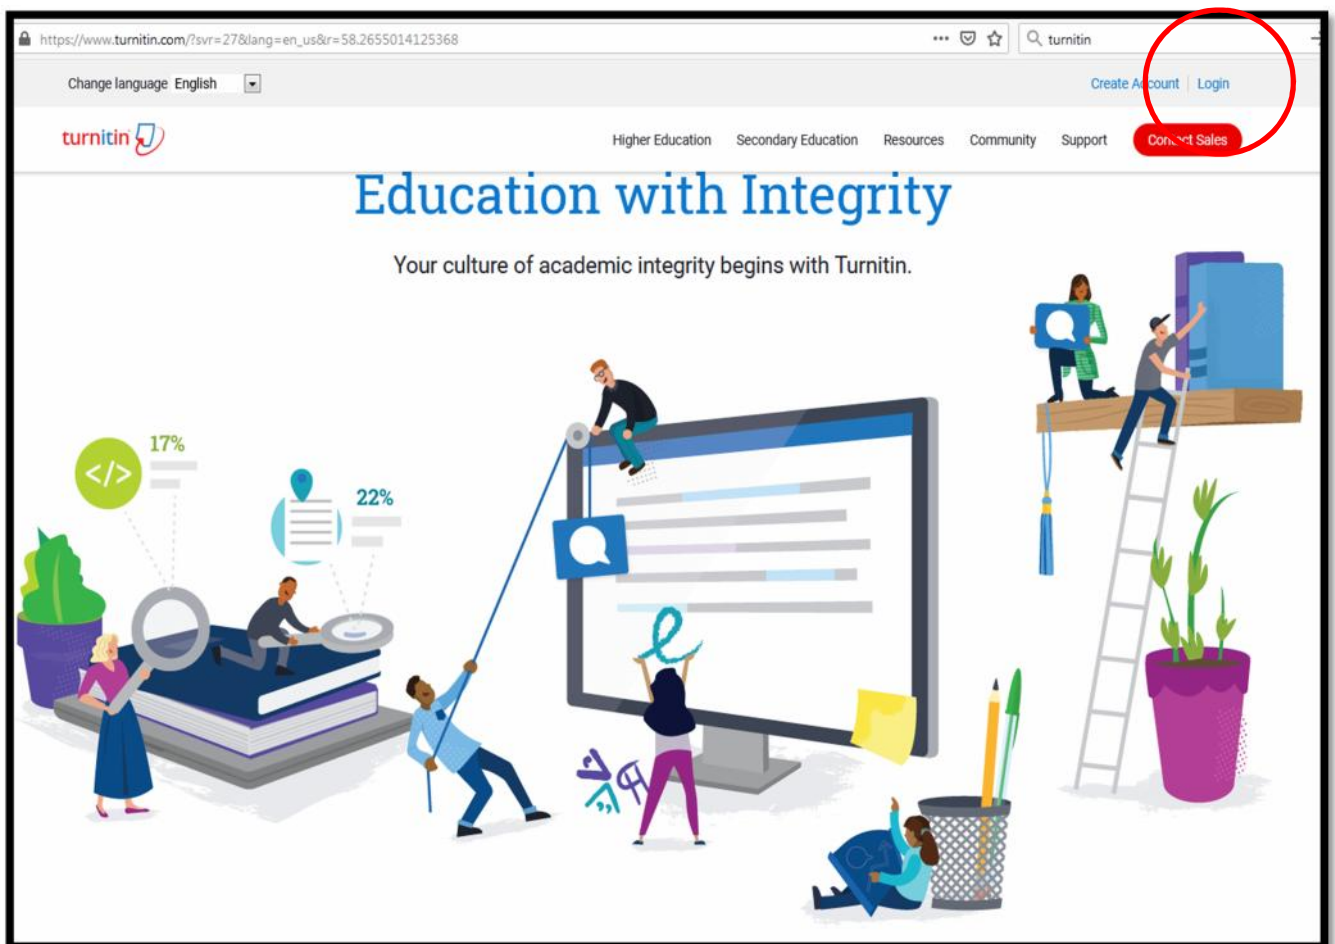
https://www.turnitin.com/?svr=27&lang=en_us&r=58.2655014125368

turnitin

Change language English

Create Account | Login

turnitin

Higher Education Secondary Education Resources Community Support Contact Sales

Education with Integrity

Your culture of academic integrity begins with Turnitin.

17%

</>

22%

e